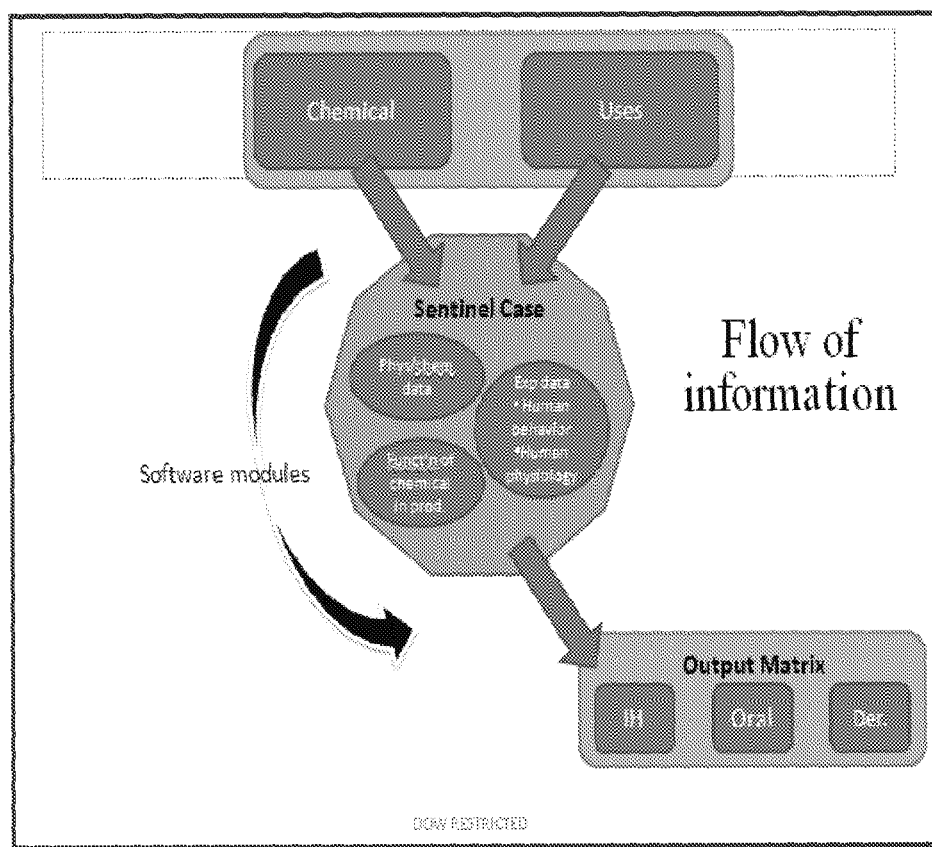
Chemical

Uses

Sentinel Case

Phys/Chem data

Exp data Human behavior Human physiology

Fugacity of chemical in prod.

Software modules

Flow of information

Output Matrix

IH

Oral

Der.

DOW RESTRICTED